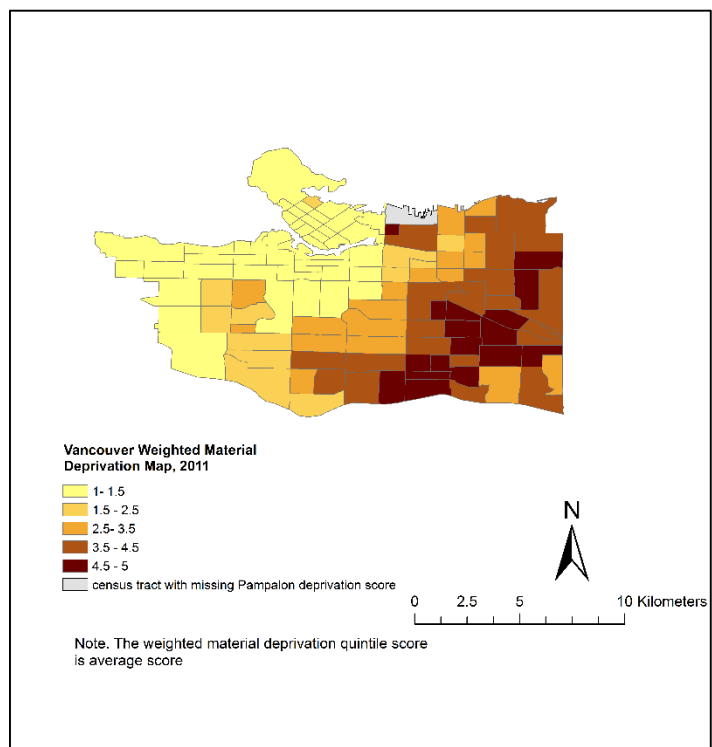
Vancouver Weighted Material Deprivation Map, 2011

1- 1.5
1.5 - 2.5
2.5- 3.5
3.5 - 4.5
4.5 - 5
census tract with missing Pampalon deprivation score

N

0 2.5 5 10 Kilometers

Note. The weighted material deprivation quintile score is average score